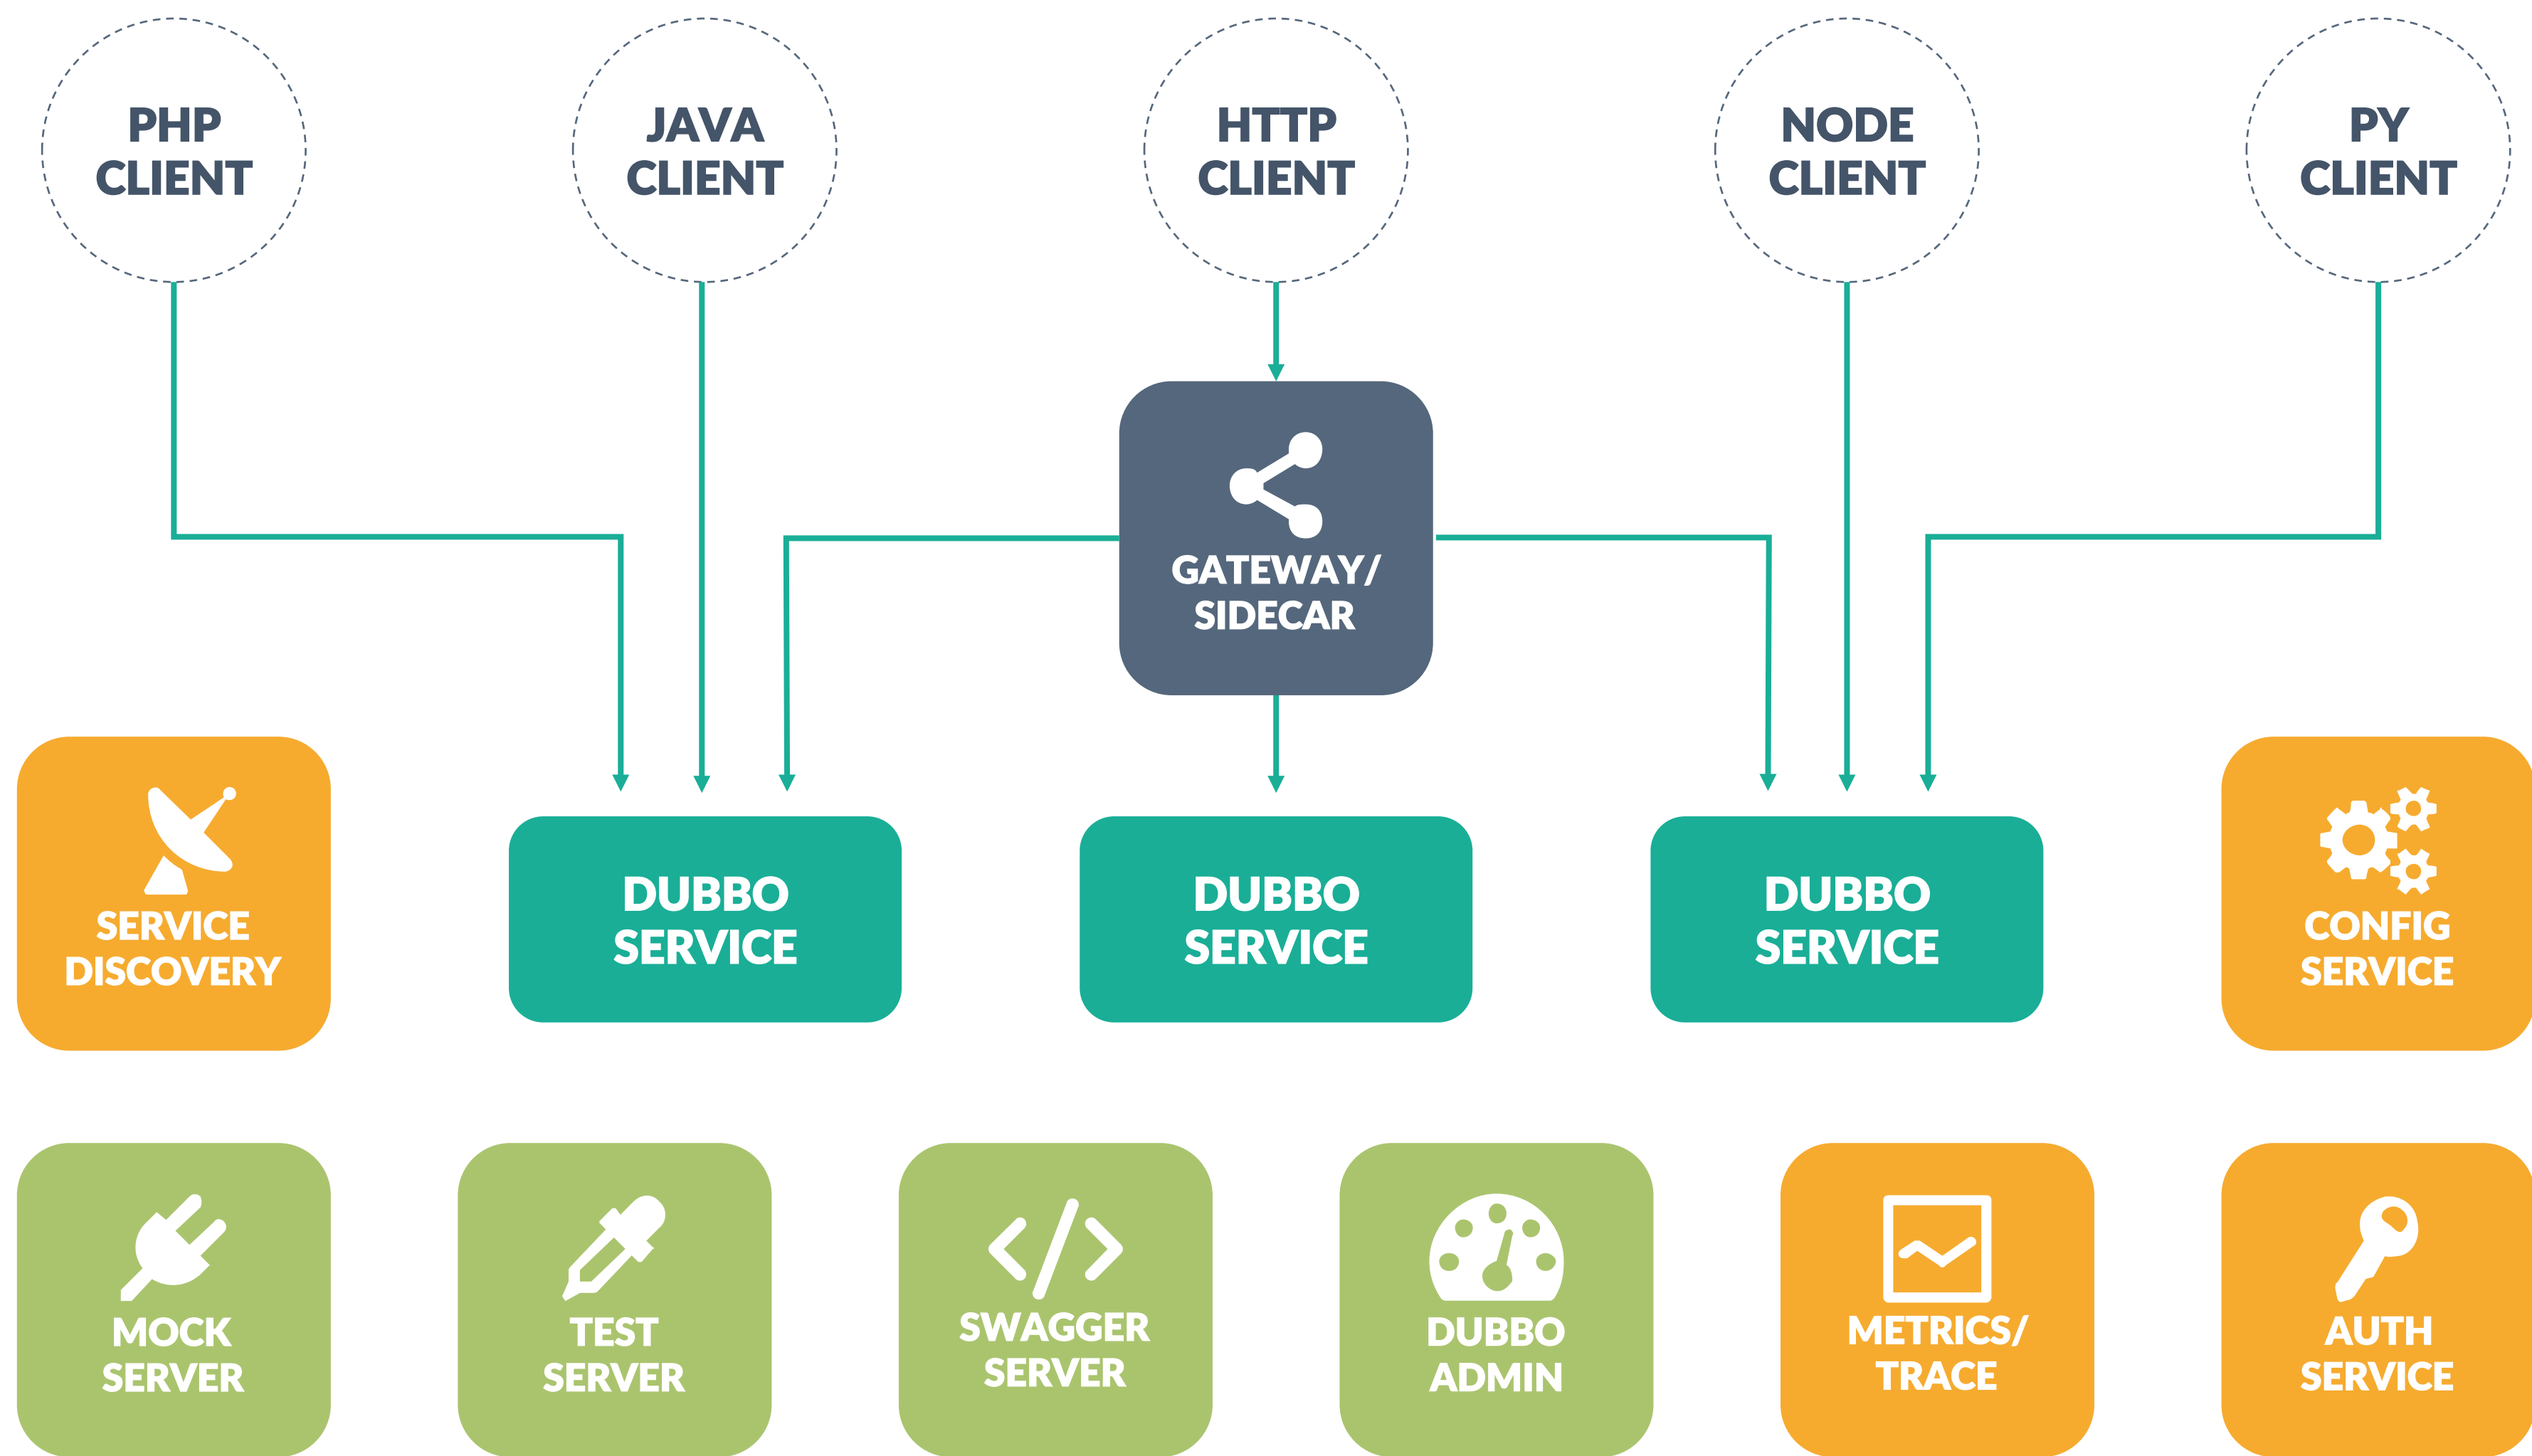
PHP CLIENT

JAVA CLIENT

HTTP CLIENT

NODE CLIENT

PY CLIENT

GATEWAY/ SIDECAR

SERVICE DISCOVERY

DUBBO SERVICE

DUBBO SERVICE

DUBBO SERVICE

CONFIG SERVICE

MOCK SERVER

TEST SERVER

SWAGGER SERVER

DUBBO ADMIN

METRICS/ TRACE

AUTH SERVICE